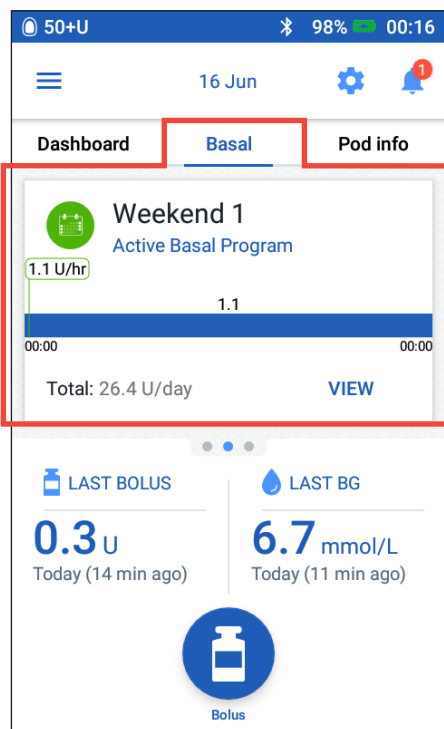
50+U 98% 00:16

16 Jun 1

Dashboard Basal Pod info

Weekend 1
Active Basal Program

1.1 U/hr

1.1

00:00 00:00

Total: 26.4 U/day VIEW

LAST BOLUS
0.3 U
Today (14 min ago)

LAST BG
6.7 mmol/L
Today (11 min ago)

Bolus